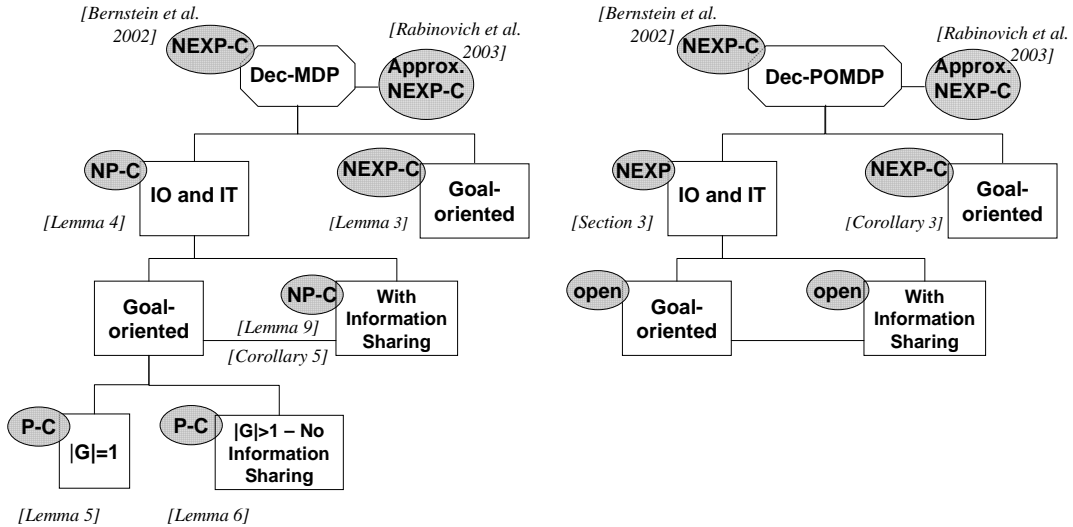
[Bernstein et al. 2002]
NEXP-C
Dec-MDP
[Rabinovich et al. 2003]
Approx. NEXP-C

NP-C
IO and IT
[Lemma 4]

NEXP-C
Goal-oriented
[Lemma 3]

Goal-oriented

NP-C
With Information Sharing
[Lemma 9]
[Corollary 5]

P-C
|G|=1
[Lemma 5]

P-C
|G|>1 – No Information Sharing
[Lemma 6]

[Bernstein et al. 2002]
NEXP-C
Dec-POMDP
[Rabinovich et al. 2003]
Approx. NEXP-C

NEXP
IO and IT
[Section 3]

NEXP-C
Goal-oriented
[Corollary 3]

open
Goal-oriented

open
With Information Sharing